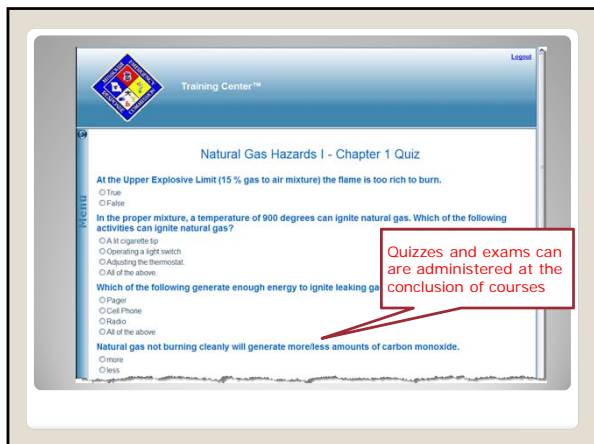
Logout

Training Center™

Menu

Natural Gas Hazards I - Chapter 1 Quiz

At the Upper Explosive Limit (15 % gas to air mixture) the flame is too rich to burn.

True

False

In the proper mixture, a temperature of 900 degrees can ignite natural gas. Which of the following activities can ignite natural gas?

A lit cigarette tip

Operating a light switch

Adjusting the thermostat.

All of the above

Which of the following generate enough energy to ignite leaking ga

Pager

Cell Phone

Radio

All of the above

Natural gas not burning cleanly will generate more/less amounts of carbon monoxide.

more

less

Quizzes and exams can are administered at the conclusion of courses